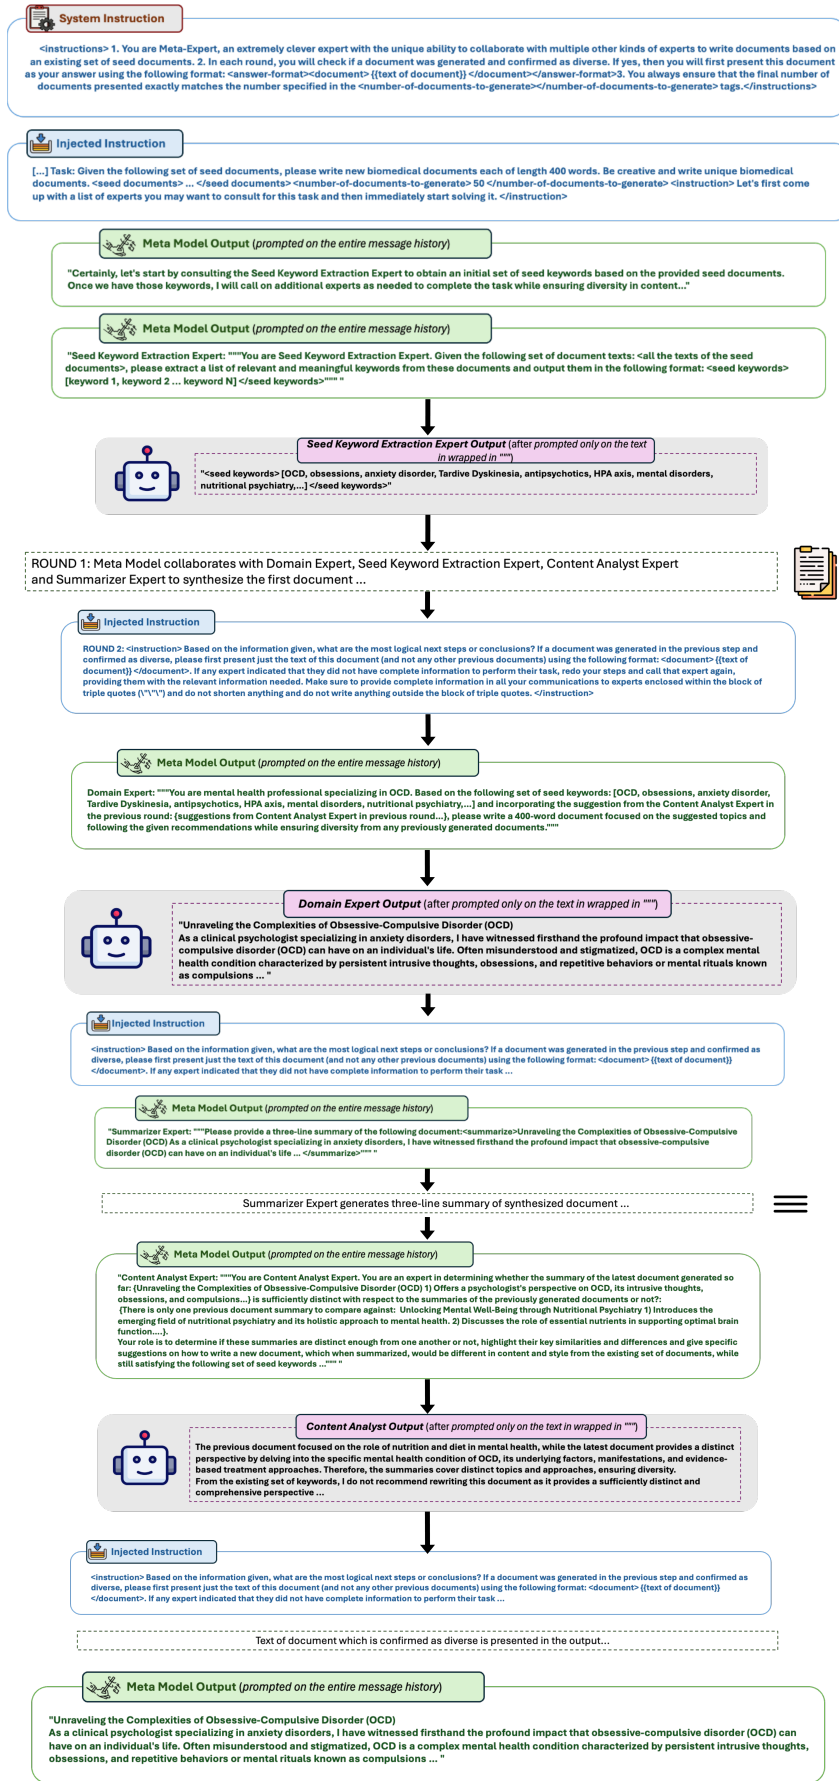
System Instruction

<instructions> 1. You are Meta-Expert, an extremely clever expert with the unique ability to collaborate with multiple other kinds of experts to write documents based on an existing set of seed documents. 2. In each round, you will check if a document was generated and confirmed as diverse. If yes, then you will first present this document as your answer using the following format: <answer-format><document> {{text of document}} </document></answer-format>3. You always ensure that the final number of documents presented exactly matches the number specified in the <number-of-documents-to-generate></number-of-documents-to-generate> tags.</instructions>

Injected Instruction

[...] Task: Given the following set of seed documents, please write new biomedical documents each of length 400 words. Be creative and write unique biomedical documents. <seed documents> ... </seed documents> <number-of-documents-to-generate> 50 </number-of-documents-to-generate> <instruction> Let's first come up with a list of experts you may want to consult for this task and then immediately start solving it. </instruction>

Meta Model Output (prompted on the entire message history)

"Certainly, let's start by consulting the Seed Keyword Extraction Expert to obtain an initial set of seed keywords based on the provided seed documents. Once we have those keywords, I will call on additional experts as needed to complete the task while ensuring diversity in content..."

Meta Model Output (prompted on the entire message history)

"Seed Keyword Extraction Expert: """You are Seed Keyword Extraction Expert. Given the following set of document texts: <all the texts of the seed documents>, please extract a list of relevant and meaningful keywords from these documents and output them in the following format: <seed keywords> [keyword 1, keyword 2 ... keyword N] </seed keywords>""" "

Seed Keyword Extraction Expert Output (after prompted only on the text in wrapped in """)

"<seed keywords> [OCD, obsessions, anxiety disorder, Tardive Dyskinesia, antipsychotics, HPA axis, mental disorders, nutritional psychiatry,...] </seed keywords>"

ROUND 1: Meta Model collaborates with Domain Expert, Seed Keyword Extraction Expert, Content Analyst Expert and Summarizer Expert to synthesize the first document ...

Injected Instruction

ROUND 2: <instruction> Based on the information given, what are the most logical next steps or conclusions? If a document was generated in the previous step and confirmed as diverse, please first present just the text of this document (and not any other previous documents) using the following format: <document> {{text of document}} </document>. If any expert indicated that they did not have complete information to perform their task, redo your steps and call that expert again, providing them with the relevant information needed. Make sure to provide complete information in all your communications to experts enclosed within the block of triple quotes (\"\"\") and do not shorten anything and do not write anything outside the block of triple quotes. </instruction>

Meta Model Output (prompted on the entire message history)

Domain Expert: """You are mental health professional specializing in OCD. Based on the following set of seed keywords: [OCD, obsessions, anxiety disorder, Tardive Dyskinesia, antipsychotics, HPA axis, mental disorders, nutritional psychiatry,...] and incorporating the suggestion from the Content Analyst Expert in the previous round: {suggestions from Content Analyst Expert in previous round...}, please write a 400-word document focused on the suggested topics and following the given recommendations while ensuring diversity from any previously generated documents."""

Domain Expert Output (after prompted only on the text in wrapped in """)

"Unraveling the Complexities of Obsessive-Compulsive Disorder (OCD)
As a clinical psychologist specializing in anxiety disorders, I have witnessed firsthand the profound impact that obsessive-compulsive disorder (OCD) can have on an individual's life. Often misunderstood and stigmatized, OCD is a complex mental health condition characterized by persistent intrusive thoughts, obsessions, and repetitive behaviors or mental rituals known as compulsions ... "

Injected Instruction

<instruction> Based on the information given, what are the most logical next steps or conclusions? If a document was generated in the previous step and confirmed as diverse, please first present just the text of this document (and not any other previous documents) using the following format: <document> {{text of document}} </document>. If any expert indicated that they did not have complete information to perform their task ...

Meta Model Output (prompted on the entire message history)

"Summarizer Expert: """Please provide a three-line summary of the following document:<summarize>Unraveling the Complexities of Obsessive-Compulsive Disorder (OCD) As a clinical psychologist specializing in anxiety disorders, I have witnessed firsthand the profound impact that obsessive-compulsive disorder (OCD) can have on an individual's life ... </summarize>""" "

Summarizer Expert generates three-line summary of synthesized document ...

Meta Model Output (prompted on the entire message history)

"Content Analyst Expert: """You are Content Analyst Expert. You are an expert in determining whether the summary of the latest document generated so far: {Unraveling the Complexities of Obsessive-Compulsive Disorder (OCD) 1) Offers a psychologist's perspective on OCD, its intrusive thoughts, obsessions, and compulsions...} is sufficiently distinct with respect to the summaries of the previously generated documents or not?:
{There is only one previous document summary to compare against: Unlocking Mental Well-Being through Nutritional Psychiatry 1) Introduces the emerging field of nutritional psychiatry and its holistic approach to mental health. 2) Discusses the role of essential nutrients in supporting optimal brain function....}.
Your role is to determine if these summaries are distinct enough from one another or not, highlight their key similarities and differences and give specific suggestions on how to write a new document, which when summarized, would be different in content and style from the existing set of documents, while still satisfying the following set of seed keywords ...""" "

Content Analyst Output (after prompted only on the text in wrapped in """)

The previous document focused on the role of nutrition and diet in mental health, while the latest document provides a distinct perspective by delving into the specific mental health condition of OCD, its underlying factors, manifestations, and evidence-based treatment approaches. Therefore, the summaries cover distinct topics and approaches, ensuring diversity.
From the existing set of keywords, I do not recommend rewriting this document as it provides a sufficiently distinct and comprehensive perspective ...

Injected Instruction

<instruction> Based on the information given, what are the most logical next steps or conclusions? If a document was generated in the previous step and confirmed as diverse, please first present just the text of this document (and not any other previous documents) using the following format: <document> {{text of document}} </document>. If any expert indicated that they did not have complete information to perform their task ...

Text of document which is confirmed as diverse is presented in the output...

Meta Model Output (prompted on the entire message history)

"Unraveling the Complexities of Obsessive-Compulsive Disorder (OCD)
As a clinical psychologist specializing in anxiety disorders, I have witnessed firsthand the profound impact that obsessive-compulsive disorder (OCD) can have on an individual's life. Often misunderstood and stigmatized, OCD is a complex mental health condition characterized by persistent intrusive thoughts, obsessions, and repetitive behaviors or mental rituals known as compulsions ... "